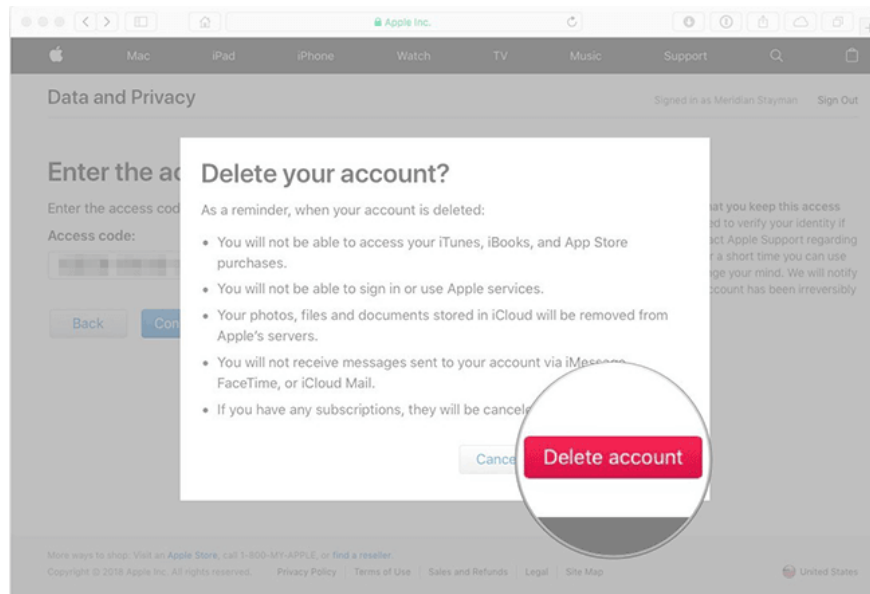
Apple Inc.

Mac iPad iPhone Watch TV Music Support

Data and Privacy

Signed in as Meridian Stayman Sign Out

Enter the ac

Enter the access cod

Access code:

Back Con

at you keep this access
d to verify your identity if
ct Apple Support regarding
r a short time you can use
ge your mind. We will notify
ccount has been irreversibly

Delete your account?

As a reminder, when your account is deleted:

• You will not be able to access your iTunes, iBooks, and App Store purchases.

• You will not be able to sign in or use Apple services.

• Your photos, files and documents stored in iCloud will be removed from Apple's servers.

• You will not receive messages sent to your account via iMessage, FaceTime, or iCloud Mail.

• If you have any subscriptions, they will be cancele

Cance

Delete account

More ways to shop: Visit an Apple Store, call 1-800-MY-APPLE, or find a reseller.

Copyright © 2018 Apple Inc. All rights reserved. Privacy Policy | Terms of Use | Sales and Refunds | Legal | Site Map

United States